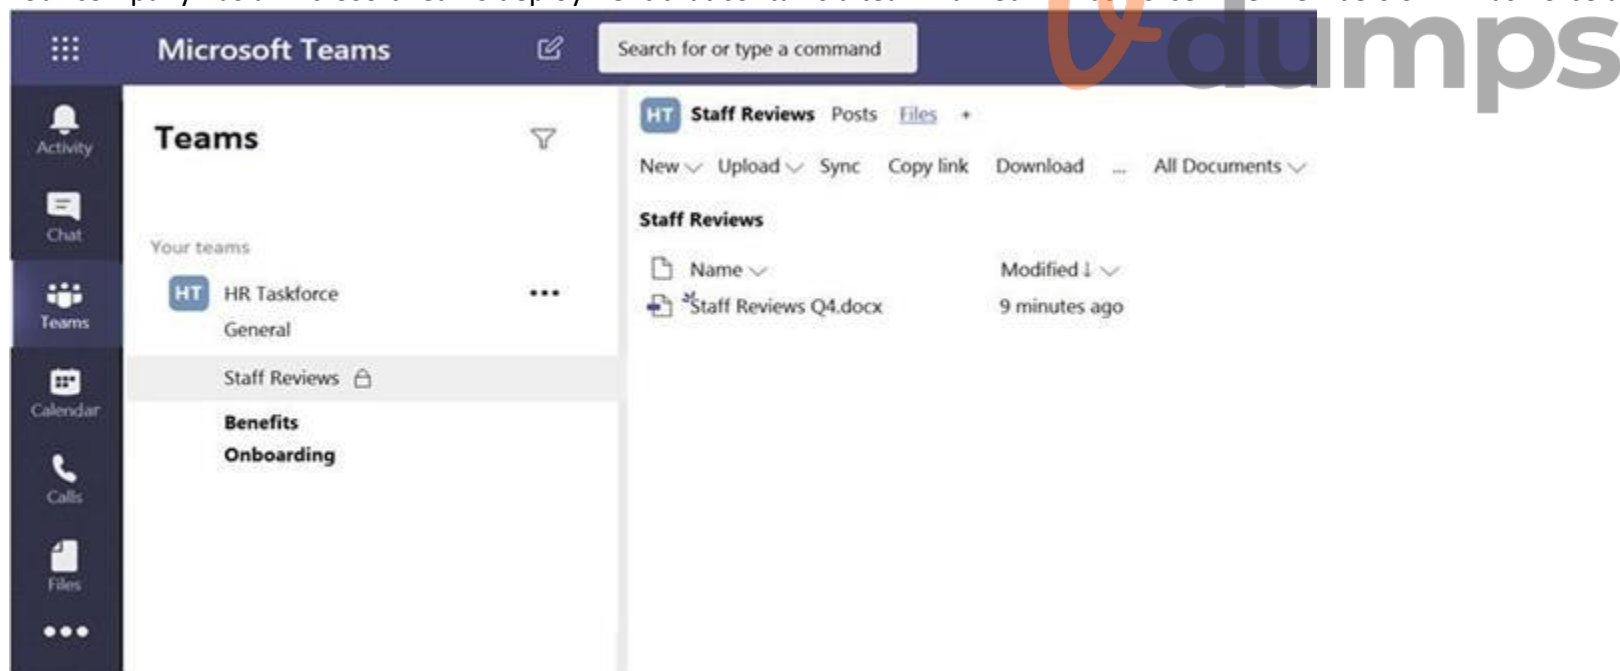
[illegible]

Microsoft Teams

Search for or type a command

dumps

Activity

Chat

Teams

Calendar

Calls

Files

•••

Teams

Your teams

HT HR Taskforce •••

General

Staff Reviews

Benefits

Onboarding

HT Staff Reviews Posts Files +

New Upload Sync Copy link Download ... All Documents

Staff Reviews

Name

Modified ↓

Staff Reviews Q4.docx

9 minutes ago